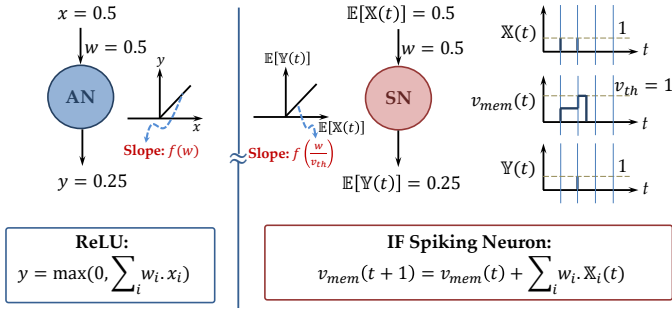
$x = 0.5$

$w = 0.5$

AN

$y$

$x$

Slope: $f(w)$

$y = 0.25$

$\approx$

$\mathbb{E}[\mathbb{X}(t)] = 0.5$

$w = 0.5$

$\mathbb{E}[\mathbb{Y}(t)]$

$\mathbb{E}[\mathbb{X}(t)]$

Slope: $f\left(\frac{w}{v_{th}}\right)$

SN

$\mathbb{E}[\mathbb{Y}(t)] = 0.25$

$\mathbb{X}(t)$

$1$

$v_{mem}(t)$

$v_{th} = 1$

$t$

$\mathbb{Y}(t)$

$1$

$t$

ReLU:

$y = \max(0, \sum_i w_i . x_i)$

IF Spiking Neuron:

$v_{mem}(t+1) = v_{mem}(t) + \sum_i w_i . \mathbb{X}_i(t)$